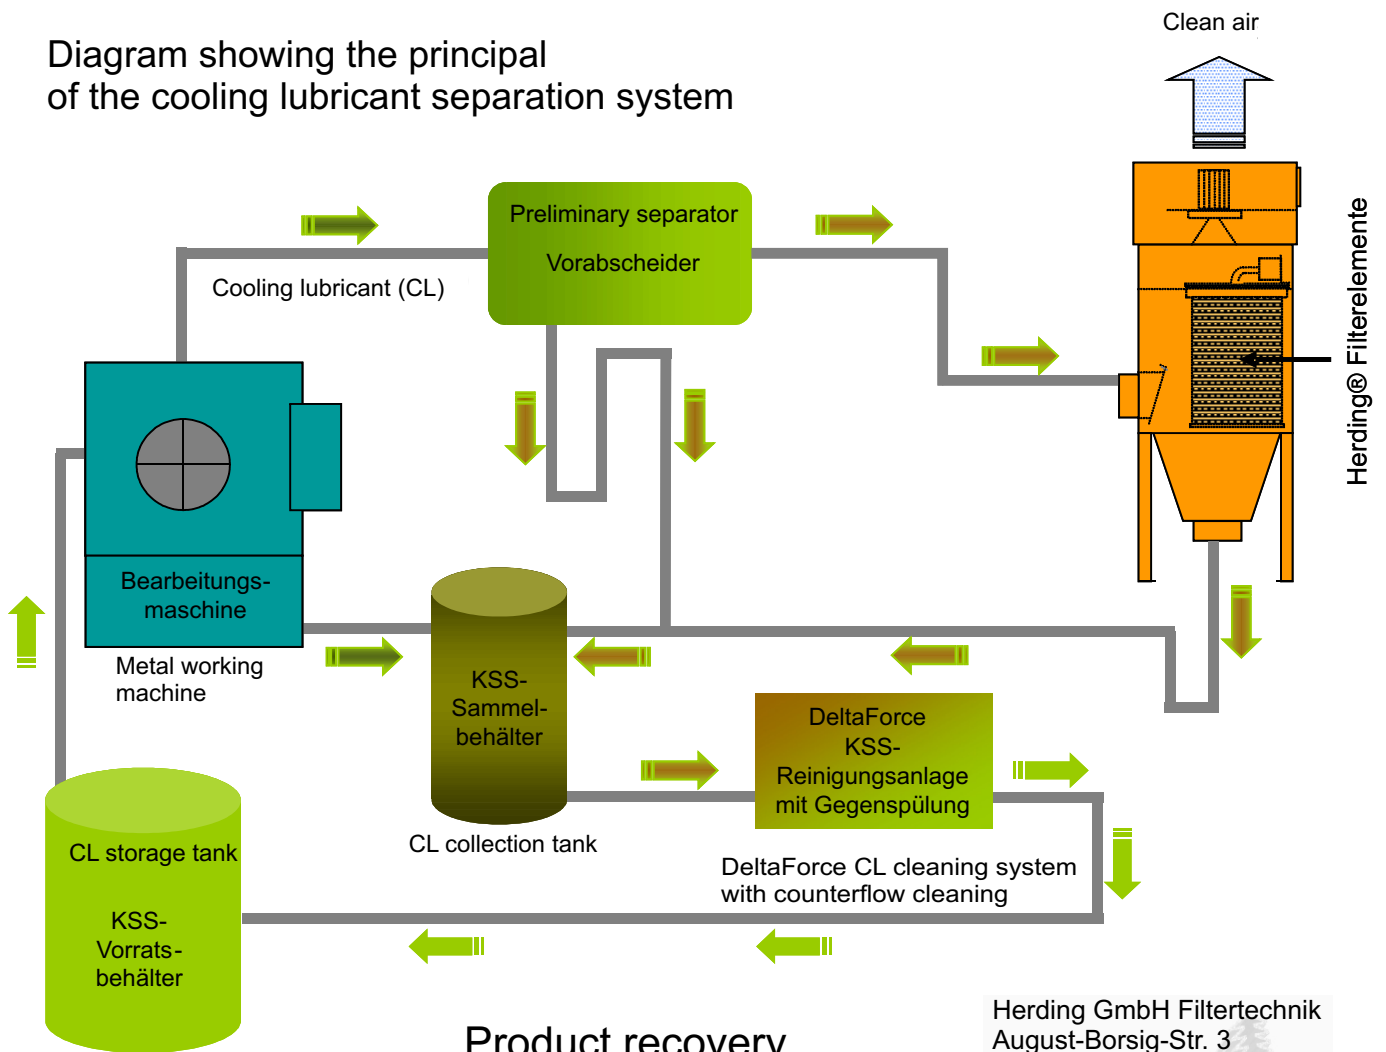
Diagram showing the principal
of the cooling lubricant separation system

Clean air

Preliminary separator

Vorabscheider

Cooling lubricant (CL)

Herding® Filterelemente

Bearbeitungs-
maschine

Metal working
machine

KSS-
Sammel-
behälter

CL collection tank

DeltaForce
KSS-
Reinigungsanlage
mit Gegenspülung

DeltaForce CL cleaning system
with counterflow cleaning

CL storage tank

KSS-
Vorrats-
behälter

Product recovery

Herding GmbH Filtertechnik
August-Borsig-Str. 3